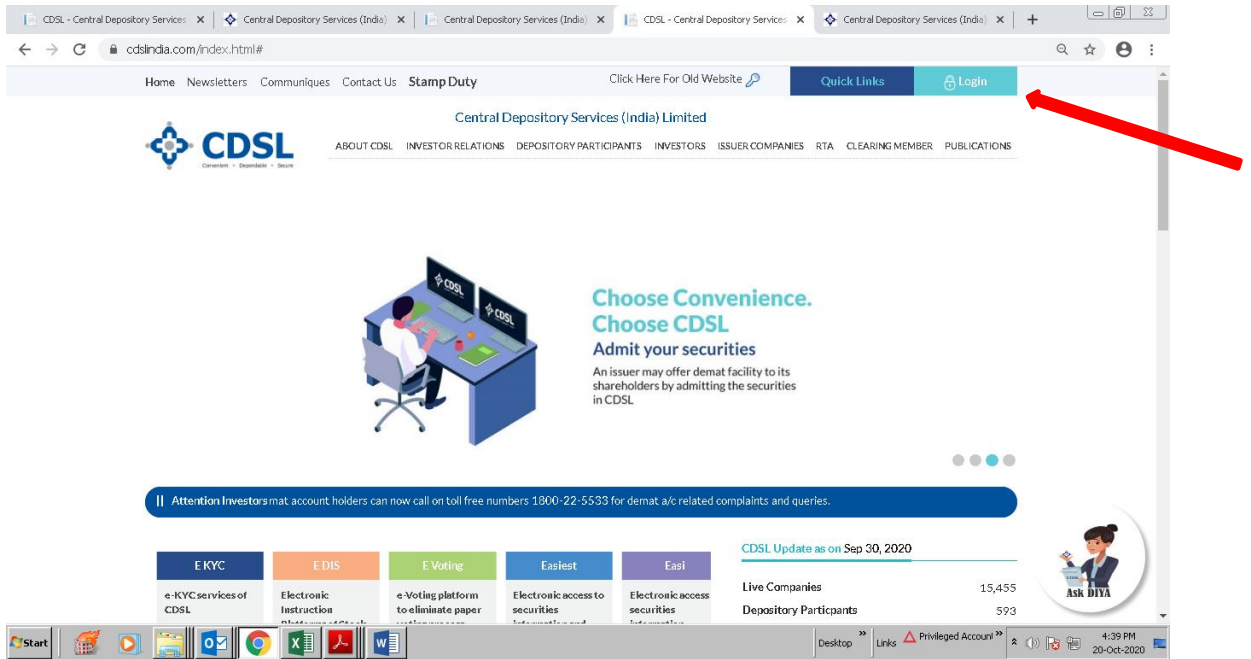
CDSL - Central Depository Services
Central Depository Services (India)
Central Depository Services (India)
CDSL - Central Depository Services
Central Depository Services (India)

cdslindia.com/index.html#

Home Newsletters Communiques Contact Us Stamp Duty
Click Here For Old Website
Quick Links
Login

Central Depository Services (India) Limited

CDSL
Convenient · Dependable · Secure

ABOUT CDSL INVESTOR RELATIONS DEPOSITORY PARTICIPANTS INVESTORS ISSUER COMPANIES RTA CLEARING MEMBER PUBLICATIONS

CDSL
CDSL

Choose Convenience.
Choose CDSL
Admit your securities
An issuer may offer demat facility to its shareholders by admitting the securities in CDSL

Attention Investors mat account holders can now call on toll free numbers 1800-22-5533 for demat a/c related complaints and queries.

E KYC
e-KYC services of CDSL

E DIS
Electronic Instruction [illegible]

E Voting
e-Voting platform to eliminate paper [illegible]

Easiest
Electronic access to securities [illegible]

Easi
Electronic access securities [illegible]

CDSL Update as on Sep 30, 2020

| | |
|---|---|
| Live Companies | 15,455 |
| Depository Particpants | 593 |

Ask DIYA

Start
Desktop
Links
Privileged Account
4:39 PM
20-Oct-2020